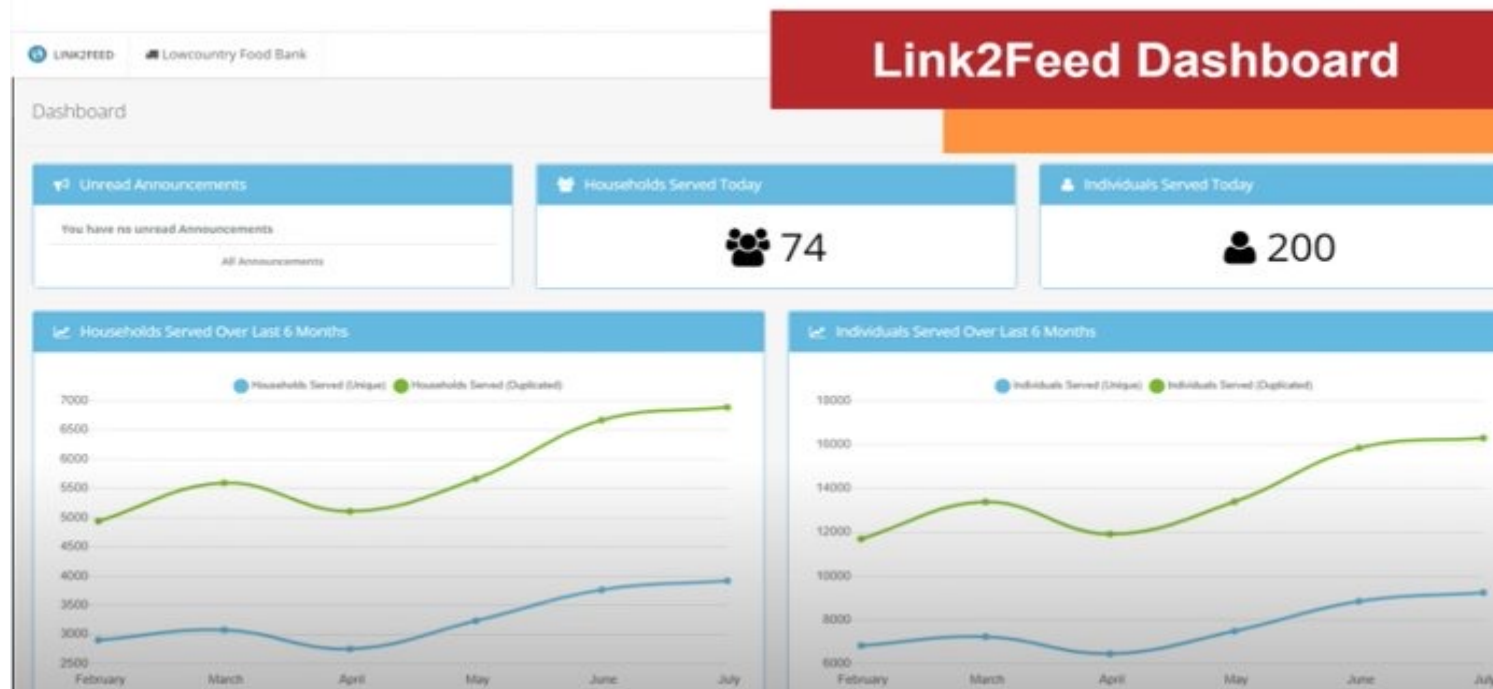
LINK2FEED Lowcountry Food Bank

Link2Feed Dashboard

Dashboard

Unread Announcements

You have no unread Announcements

All Announcements

Households Served Today

74

Individuals Served Today

200

Households Served Over Last 6 Months

Households Served (Unique) Households Served (Duplicated)

7000
6500
6000
5500
5000
4500
4000
3500
3000
2500

February March April May June July

Individuals Served Over Last 6 Months

Individuals Served (Unique) Individuals Served (Duplicated)

18000
16000
14000
12000
10000
8000
6000

February March April May June July